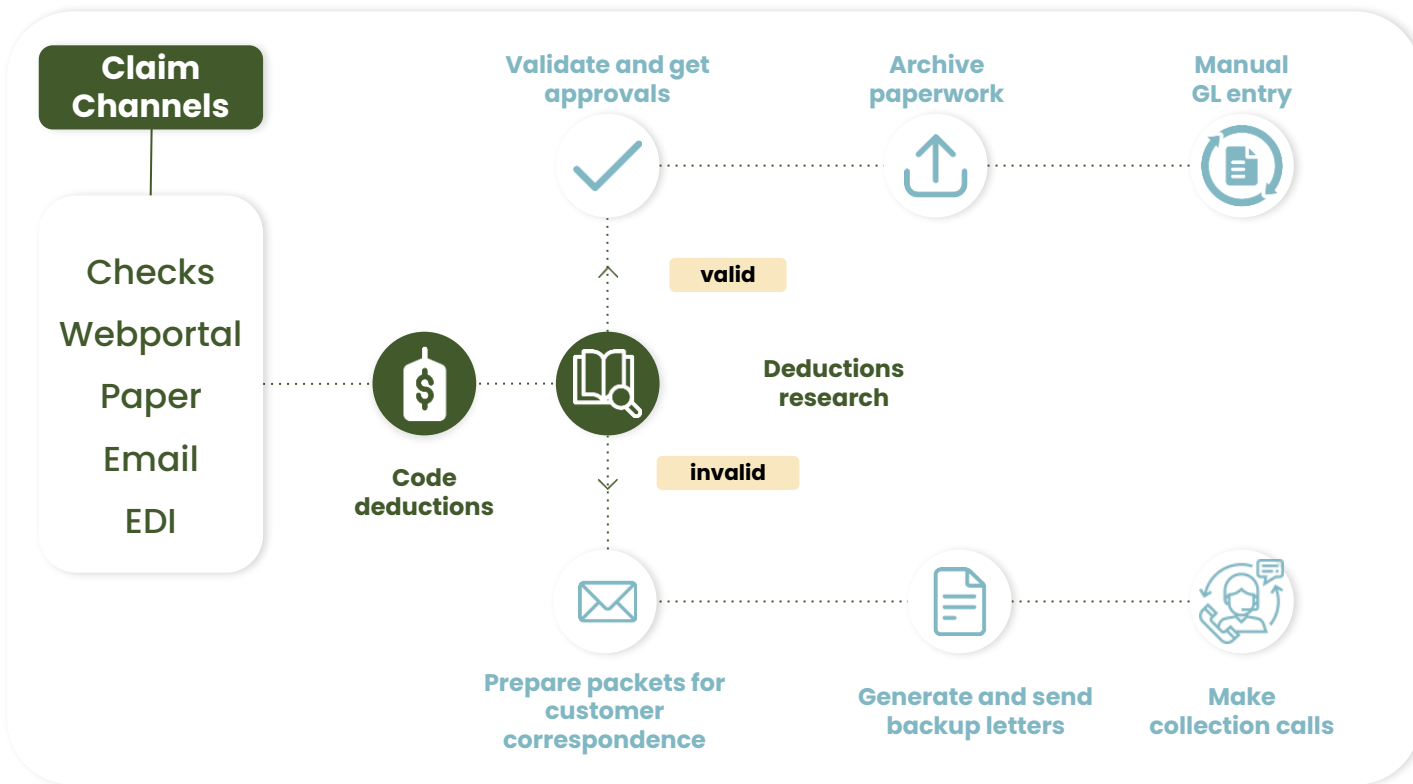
Claim Channels

Checks
Webportal
Paper
Email
EDI

Code deductions

Deductions research

valid

invalid

Validate and get approvals

Archive paperwork

Manual GL entry

Prepare packets for customer correspondence

Generate and send backup letters

Make collection calls